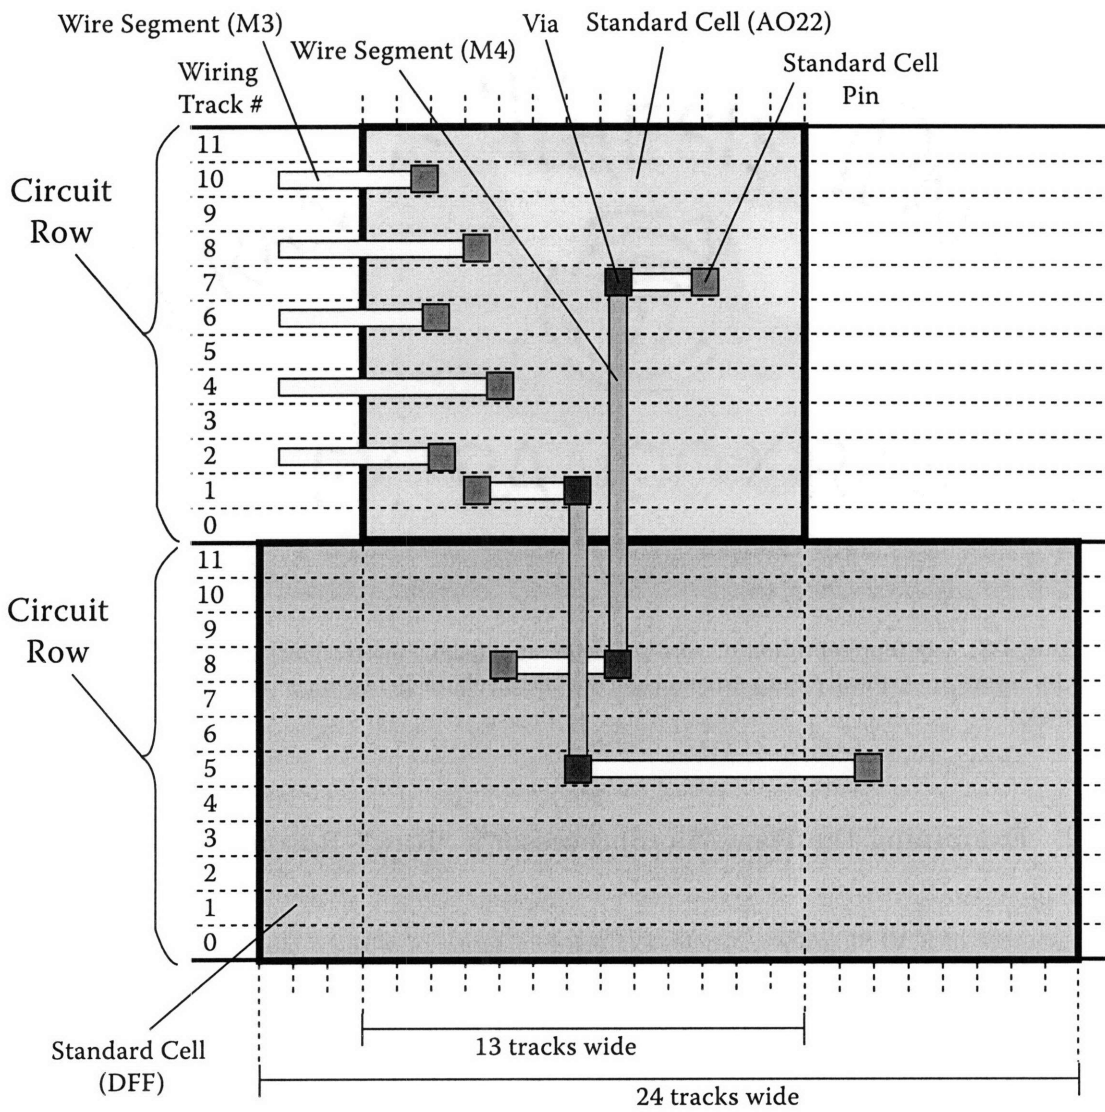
Wire Segment (M3)
Wire Segment (M4)
Via
Standard Cell (AO22)
Standard Cell Pin
Wiring Track #

Circuit Row
11
10
9
8
7
6
5
4
3
2
1
0

Circuit Row
11
10
9
8
7
6
5
4
3
2
1
0

Standard Cell (DFF)

13 tracks wide
24 tracks wide